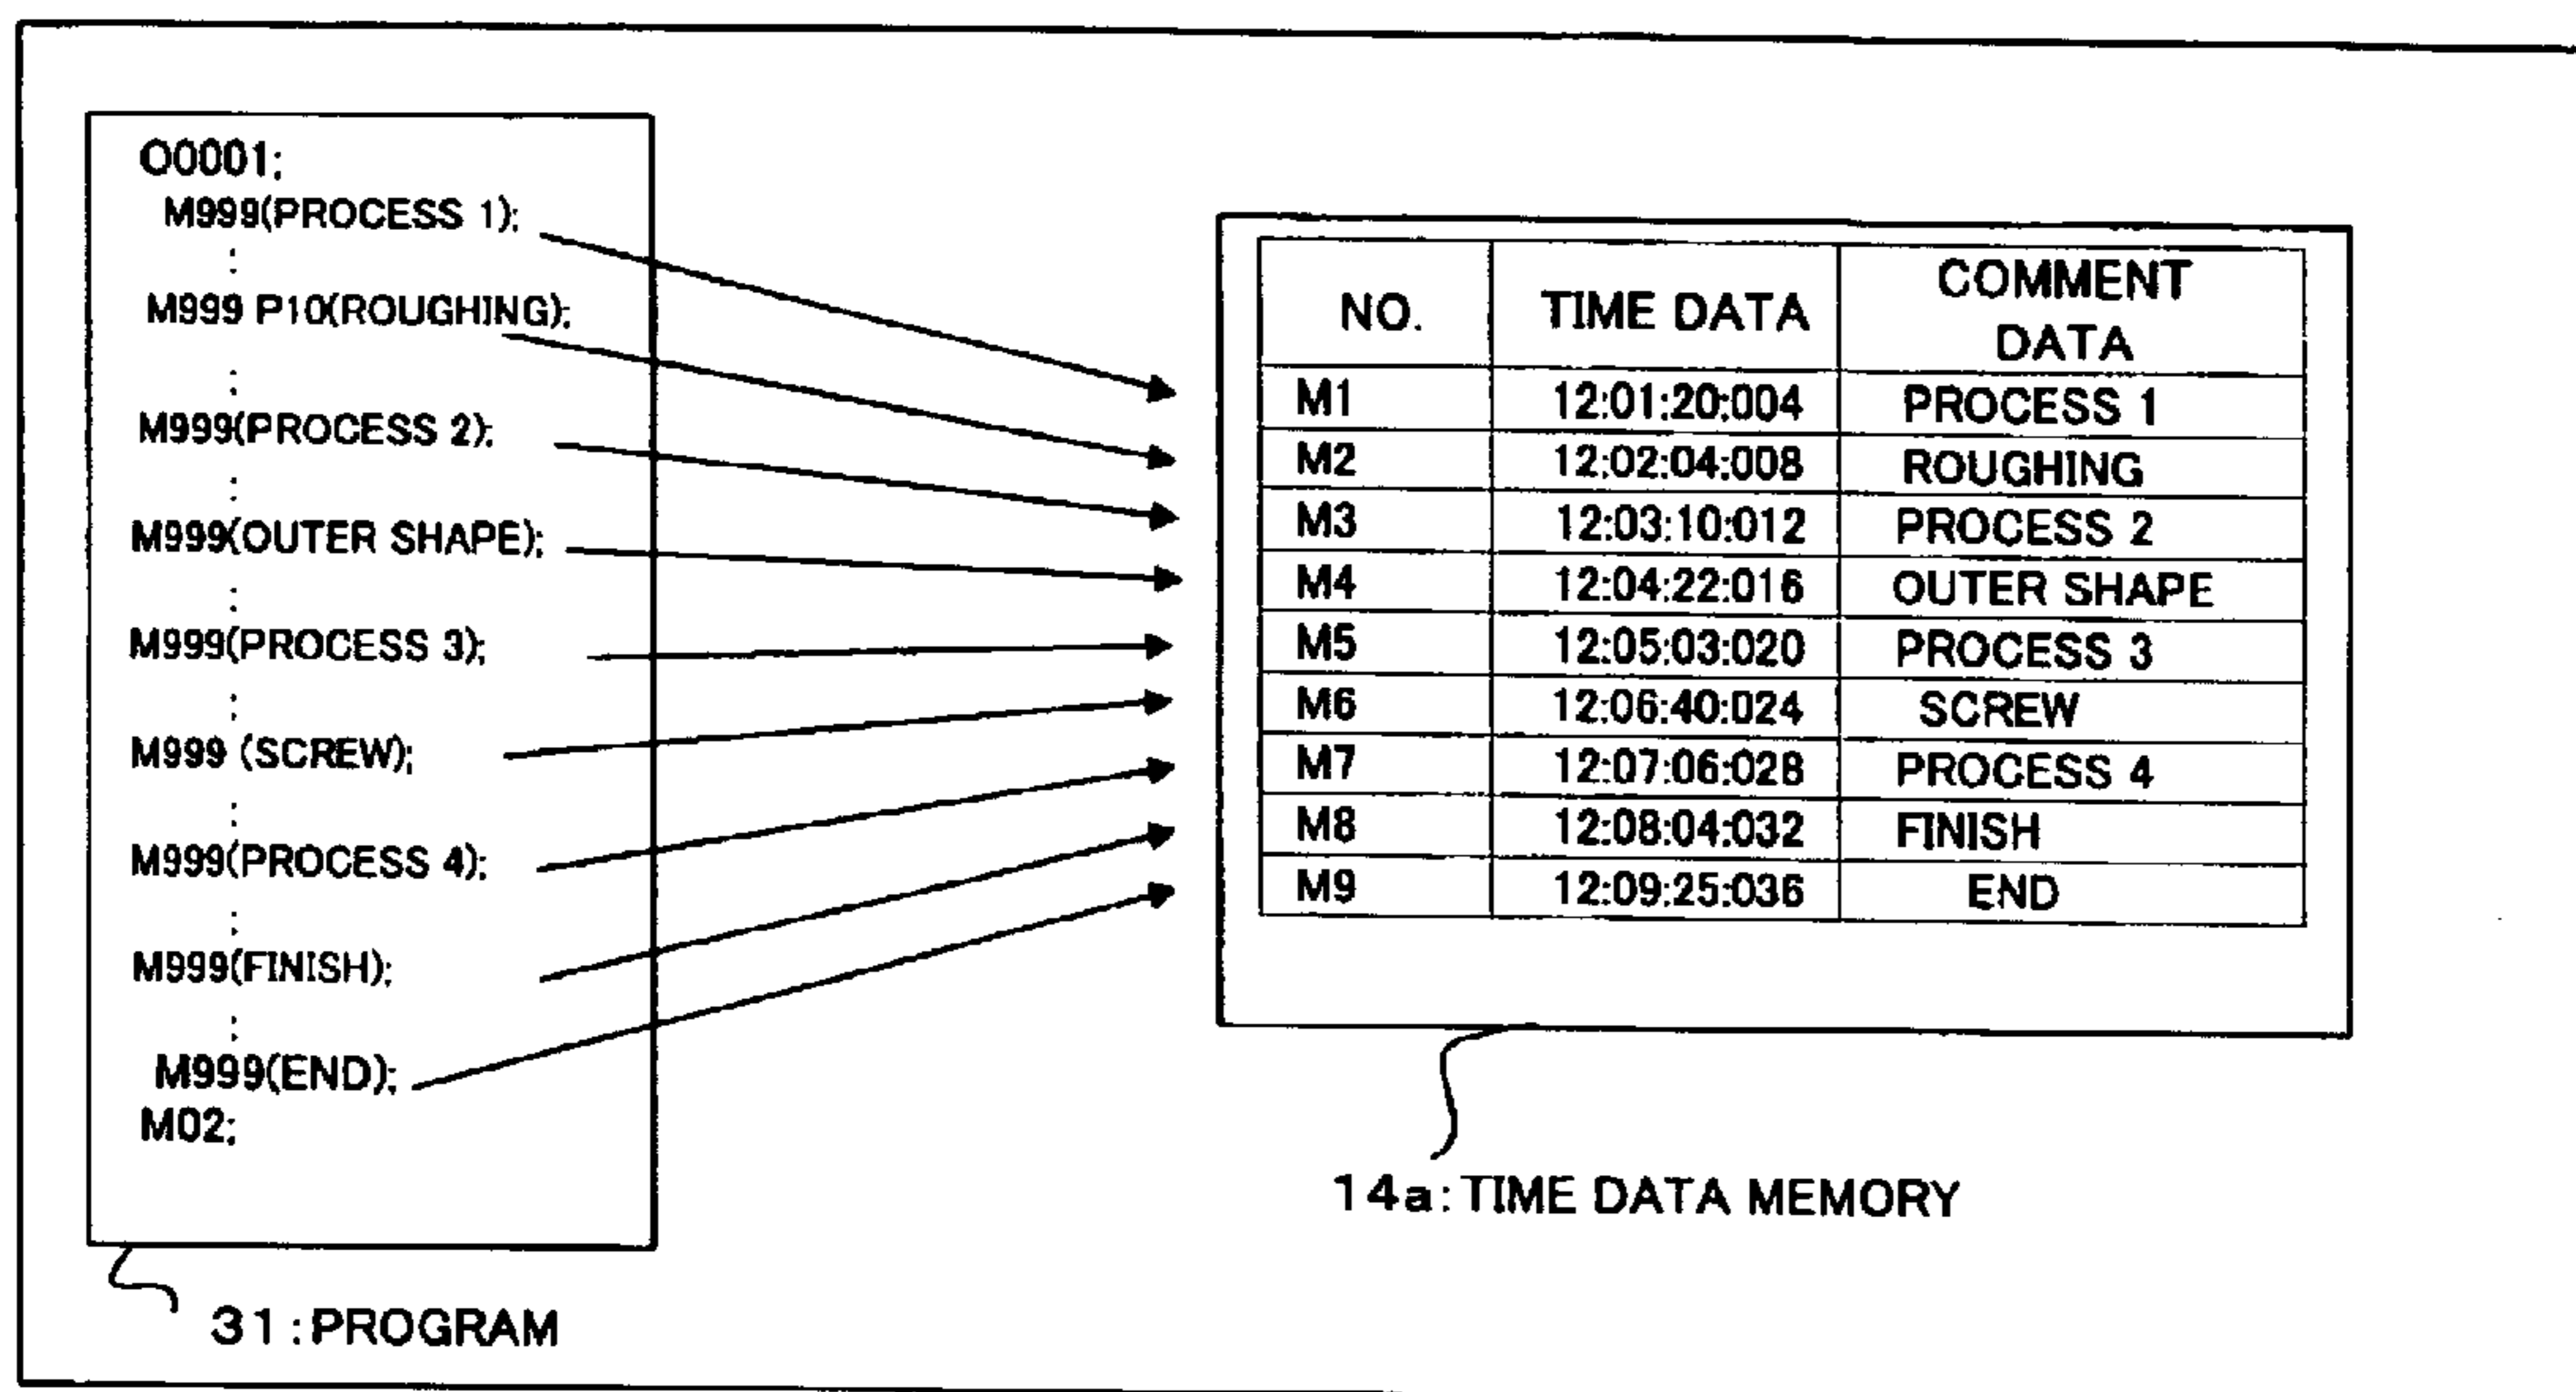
O0001;
M999(PROCESS 1);
:
M999 P10(ROUGHING);
:
M999(PROCESS 2);
:
M999(OUTER SHAPE);
:
M999(PROCESS 3);
:
M999 (SCREW);
:
M999(PROCESS 4);
:
M999(FINISH);
:
M999(END);
M02;

31:PROGRAM

| NO. | TIME DATA | COMMENT DATA |
|---|---|---|
| M1 | 12:01:20:004 | PROCESS 1 |
| M2 | 12:02:04:008 | ROUGHING |
| M3 | 12:03:10:012 | PROCESS 2 |
| M4 | 12:04:22:016 | OUTER SHAPE |
| M5 | 12:05:03:020 | PROCESS 3 |
| M6 | 12:06:40:024 | SCREW |
| M7 | 12:07:06:028 | PROCESS 4 |
| M8 | 12:08:04:032 | FINISH |
| M9 | 12:09:25:036 | END |

14a:TIME DATA MEMORY